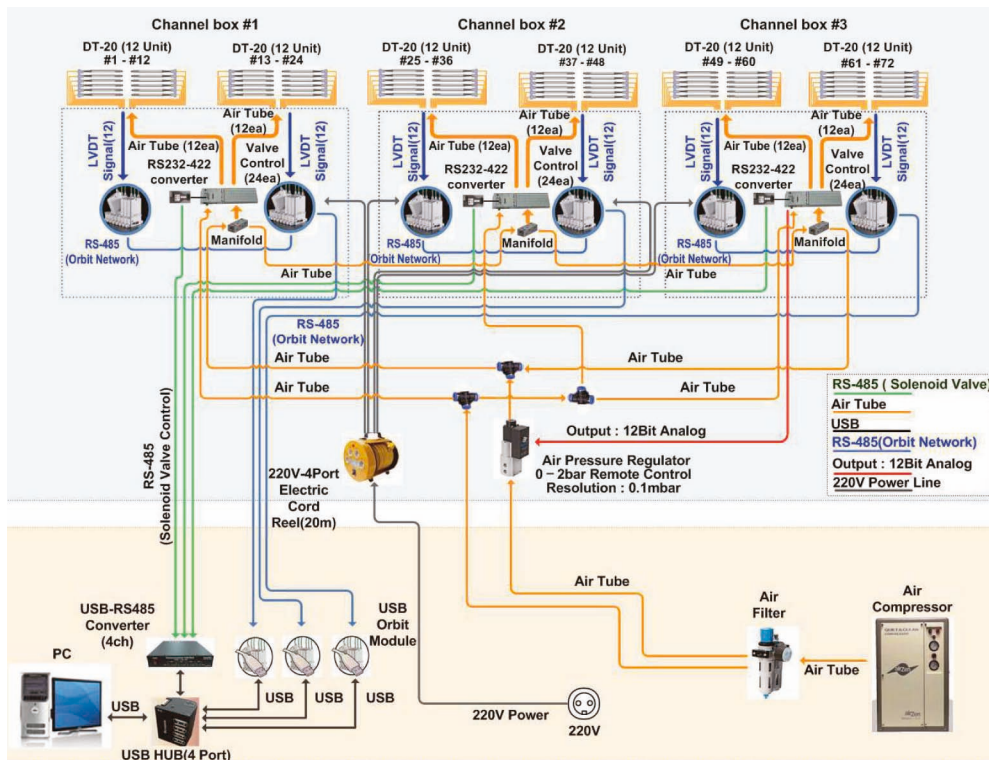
Channel box #1

DT-20 (12 Unit) #1 - #12

DT-20 (12 Unit) #13 - #24

LVDT Signal(12)

Air Tube (12ea)

RS232-422 converter

Air Tube (12ea)

Valve Control (24ea)

LVDT Signal(12)

Manifold

RS-485 (Orbit Network)

Air Tube

Channel box #2

DT-20 (12 Unit) #25 - #36

DT-20 (12 Unit) #37 - #48

LVDT Signal(12)

Air Tube (12ea)

RS232-422 converter

Air Tube (12ea)

Valve Control (24ea)

LVDT Signal(12)

RS-485 (Orbit Network)

Manifold

Channel box #3

DT-20 (12 Unit) #49 - #60

DT-20 (12 Unit) #61 - #72

LVDT Signal(12)

Air Tube (12ea)

RS232-422 converter

Air Tube (12ea)

Valve Control (24ea)

LVDT Signal(12)

RS-485 (Orbit Network)

Manifold

Air Tube

RS-485 (Orbit Network)

Air Tube

Air Tube

Air Tube

Air Tube

RS-485 (Solenoid Valve Control)

Output : 12Bit Analog

Air Pressure Regulator 0 – 2bar Remote Control Resolution : 0.1mbar

220V-4Port Electric Cord Reel(20m)

| RS-485 ( Solenoid Valve) |
|---|
| Air Tube |
| USB |
| RS-485(Orbit Network) |
| Output : 12Bit Analog |
| 220V Power Line |

Air Tube

Air Filter

Air Compressor

Air Tube

USB-RS485 Converter (4ch)

USB Orbit Module

PC

USB

USB HUB(4 Port)

USB

USB

USB

220V Power

220V